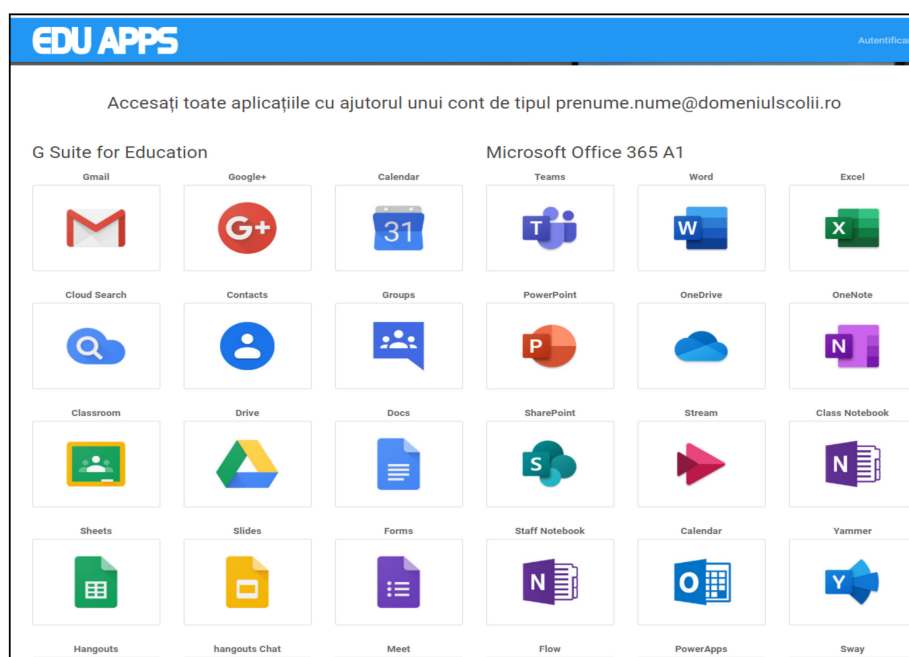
EDU APPS

Autentificar

Accesați toate aplicațiile cu ajutorul unui cont de tipul prenume.nume@domeniulscolii.ro

G Suite for Education

Microsoft Office 365 A1

Gmail

Google+

Calendar

31

Teams

Word

Excel

Cloud Search

Contacts

Groups

PowerPoint

OneDrive

OneNote

Classroom

Drive

Docs

SharePoint

Stream

Class Notebook

Sheets

Slides

Forms

Staff Notebook

Calendar

Yammer

Hangouts

hangouts Chat

Meet

Flow

PowerApps

Sway